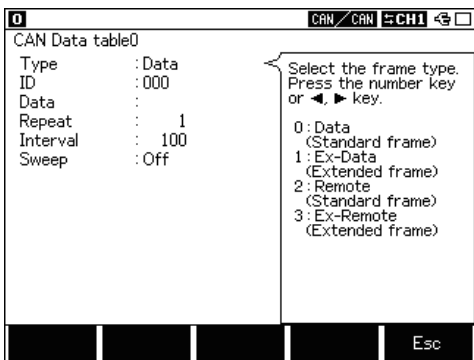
0 CAN／CAN ⇆CH1

CAN Data table0

| Type | : Data |
|---|---|
| ID | : 000 |
| Data | : |
| Repeat | : 1 |
| Interval | : 100 |
| Sweep | : Off |

Select the frame type. Press the number key or ◄, ► key.

0 : Data (Standard frame)
1 : Ex-Data (Extended frame)
2 : Remote (Standard frame)
3 : Ex-Remote (Extended frame)

Esc